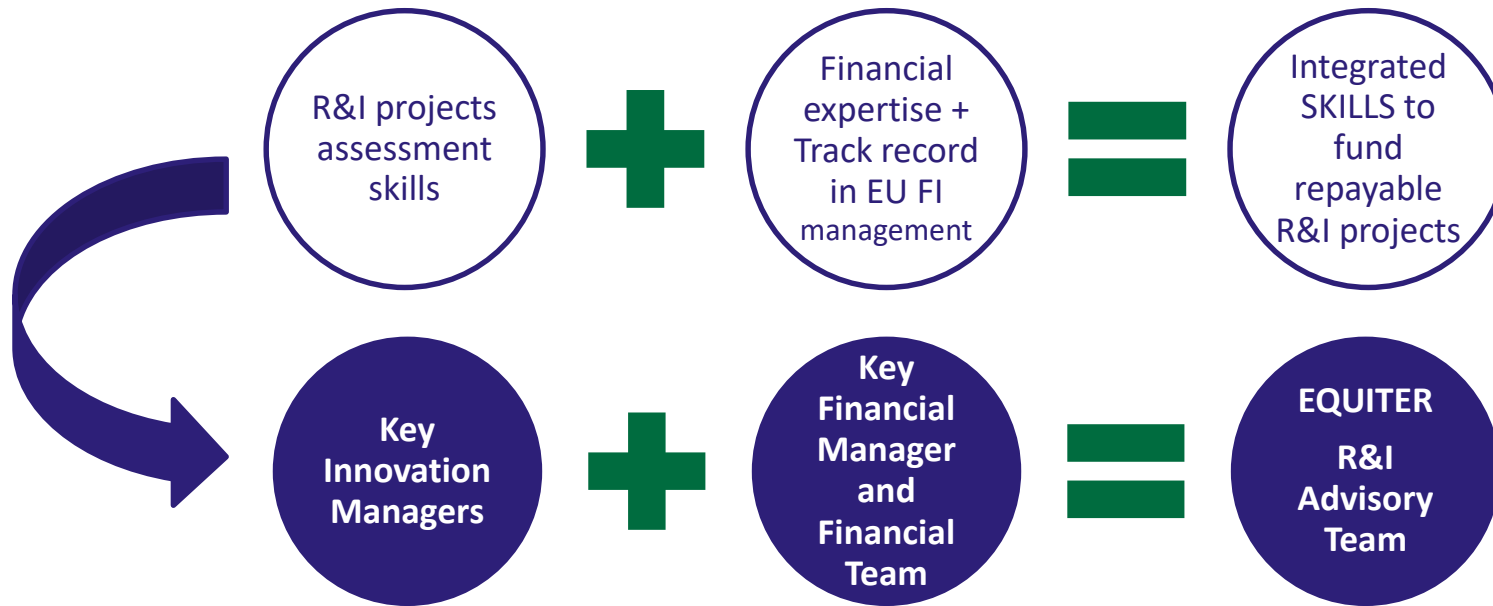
R&I projects assessment skills

Financial expertise + Track record in EU FI management

Integrated SKILLS to fund repayable R&I projects

Key Innovation Managers

Key Financial Manager and Financial Team

EQUITER

R&I Advisory Team